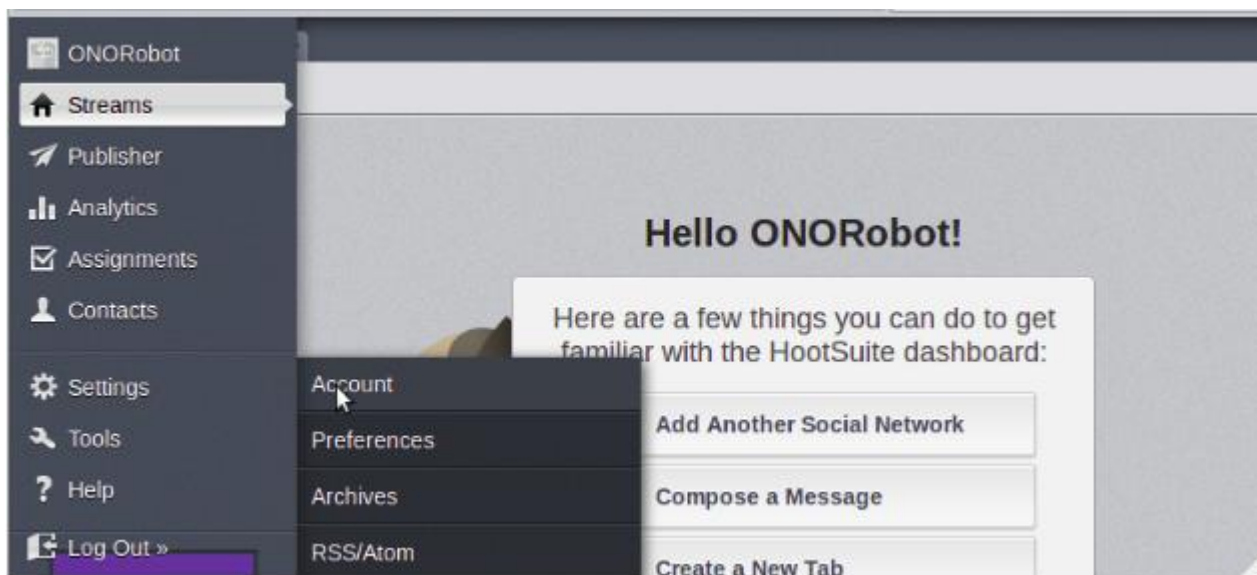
ONORobot
Streams
Publisher
Analytics
Assignments
Contacts
Settings
Tools
? Help
Log Out »

Account
Preferences
Archives
RSS/Atom

Hello ONORobot!

Here are a few things you can do to get familiar with the HootSuite dashboard:

Add Another Social Network
Compose a Message
Create a New Tab